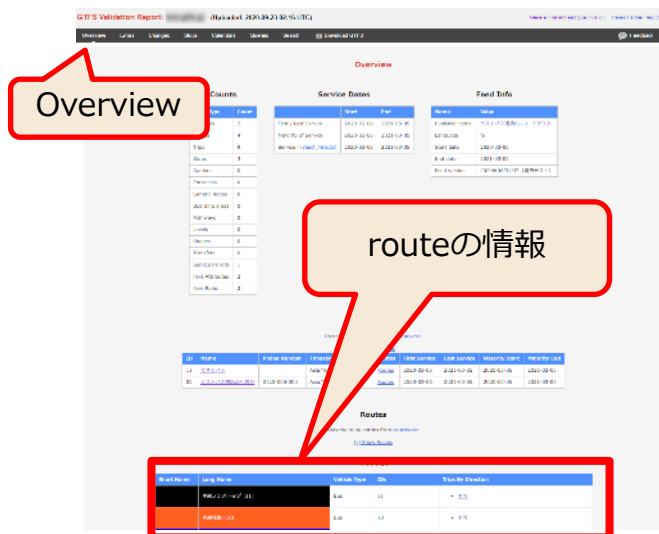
GTFS Validation Report: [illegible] (Validated: 2020.09.23 02:56 UTC)

Overview Links Changes Stops Calendars Dates Shapes Download GTFS Feedback

Overview

Overview

Counts

| Type | Count |
|---|---|
| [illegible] | 2 |
| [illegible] | 4 |
| Trips | 8 |
| Routes | 2 |
| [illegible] | 4 |
| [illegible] | 4 |
| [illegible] | 0 |
| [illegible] | 0 |
| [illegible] | 0 |
| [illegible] | 0 |
| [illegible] | 0 |
| Transfers | 0 |
| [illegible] | 1 |
| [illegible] | 2 |
| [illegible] | 2 |

Service Dates

| | Start | End |
|---|---|---|
| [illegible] | 2020-03-01 | 2020-03-31 |
| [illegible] | 2020-03-01 | 2020-03-31 |
| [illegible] | 2020-03-01 | 2020-03-31 |

Feed Info

| Name | Value |
|---|---|
| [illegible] | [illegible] |
| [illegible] | ja |
| Start date | 2020-03-01 |
| End date | 2020-03-31 |
| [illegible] | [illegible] |

routeの情報

| ID | Name | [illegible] | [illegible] | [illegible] | First Service | Last Service | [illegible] | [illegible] |
|---|---|---|---|---|---|---|---|---|
| 1 | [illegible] | | Asia/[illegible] | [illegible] | 2020-03-01 | 2020-03-31 | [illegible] | 2020-03-31 |
| 2 | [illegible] | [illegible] | Asia/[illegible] | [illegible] | 2020-03-01 | 2020-03-31 | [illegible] | 2020-03-31 |

Routes

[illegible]

| Short Name | Long Name | Vehicle Type | IDs | Trips By Direction |
|---|---|---|---|---|
| | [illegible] | Bus | 11 | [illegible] |
| | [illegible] | Bus | 12 | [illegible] |